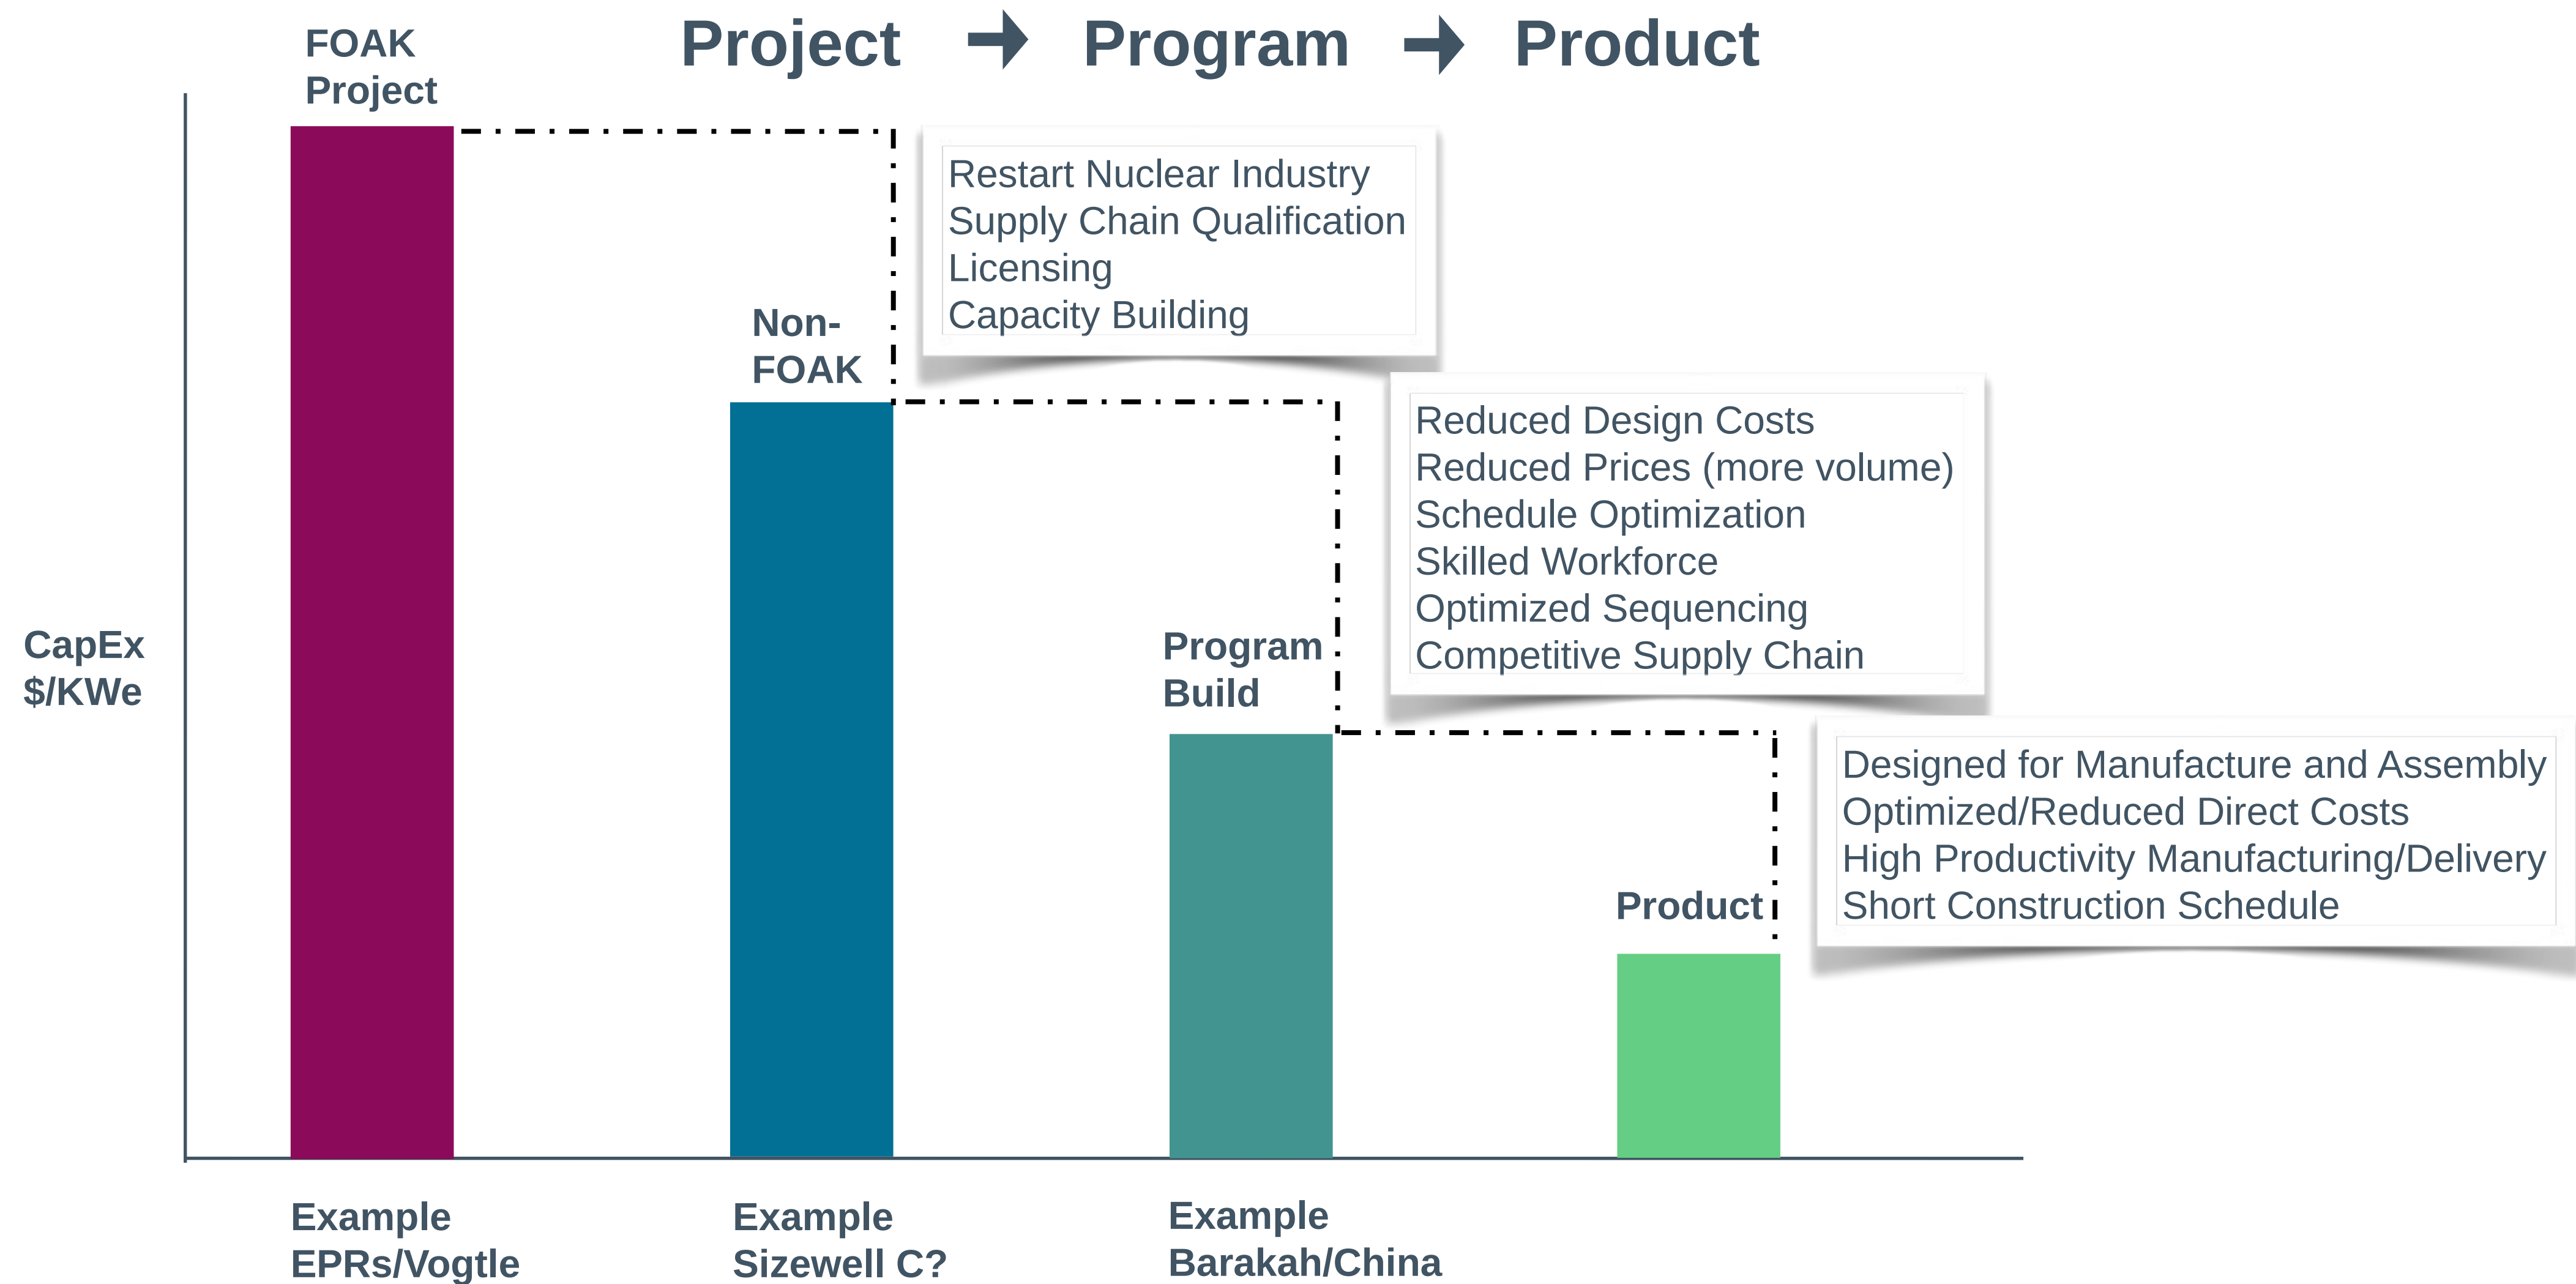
Project → Program → Product

FOAK Project

Restart Nuclear Industry
Supply Chain Qualification
Licensing
Capacity Building

Non-FOAK

Reduced Design Costs
Reduced Prices (more volume)
Schedule Optimization
Skilled Workforce
Optimized Sequencing
Competitive Supply Chain

CapEx $/KWe

Program Build

Designed for Manufacture and Assembly
Optimized/Reduced Direct Costs
High Productivity Manufacturing/Delivery
Short Construction Schedule

Product

Example EPRs/Vogtle

Example Sizewell C?

Example Barakah/China